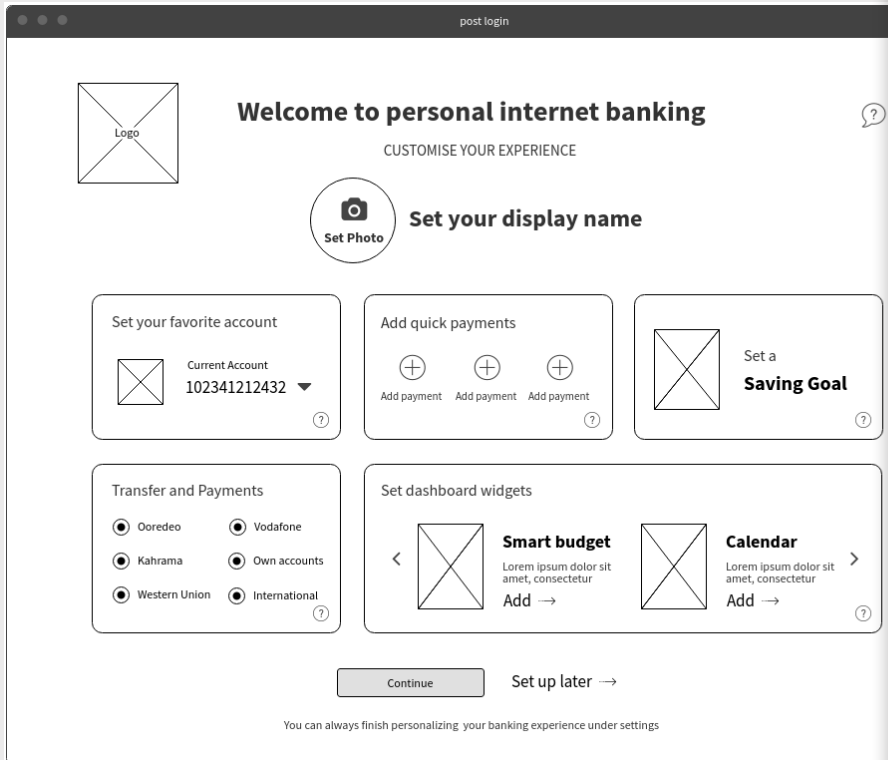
post login

Logo

Welcome to personal internet banking

CUSTOMISE YOUR EXPERIENCE

?

Set Photo

Set your display name

Set your favorite account

Current Account
102341212432

?

Add quick payments

Add payment Add payment Add payment

?

Set a
Saving Goal

?

Transfer and Payments

Ooredeo
Vodafone
Kahrama
Own accounts
Western Union
International

?

Set dashboard widgets

<

Smart budget
Lorem ipsum dolor sit amet, consectetur
Add →

Calendar
Lorem ipsum dolor sit amet, consectetur
Add →

>

?

Continue

Set up later →

You can always finish personalizing your banking experience under settings